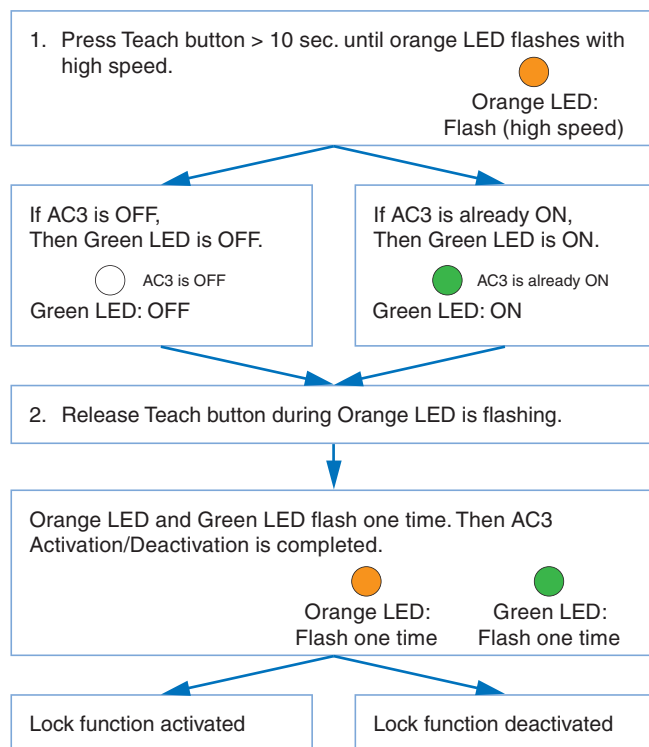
1. Press Teach button > 10 sec. until orange LED flashes with high speed.

Orange LED:
Flash (high speed)

If AC3 is OFF,
Then Green LED is OFF.

AC3 is OFF

Green LED: OFF

If AC3 is already ON,
Then Green LED is ON.

AC3 is already ON

Green LED: ON

2. Release Teach button during Orange LED is flashing.

Orange LED and Green LED flash one time. Then AC3 Activation/Deactivation is completed.

Orange LED:
Flash one time

Green LED:
Flash one time

Lock function activated

Lock function deactivated